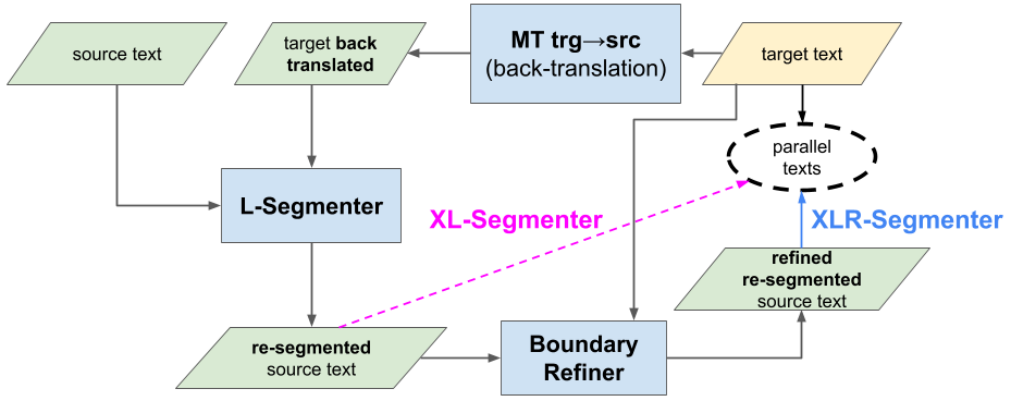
source text

target **back translated**

**MT trg→src**
(back-translation)

target text

parallel texts

**L-Segmenter**

**XL-Segmenter**

**XLR-Segmenter**

**refined re-segmented** source text

**re-segmented** source text

**Boundary Refiner**